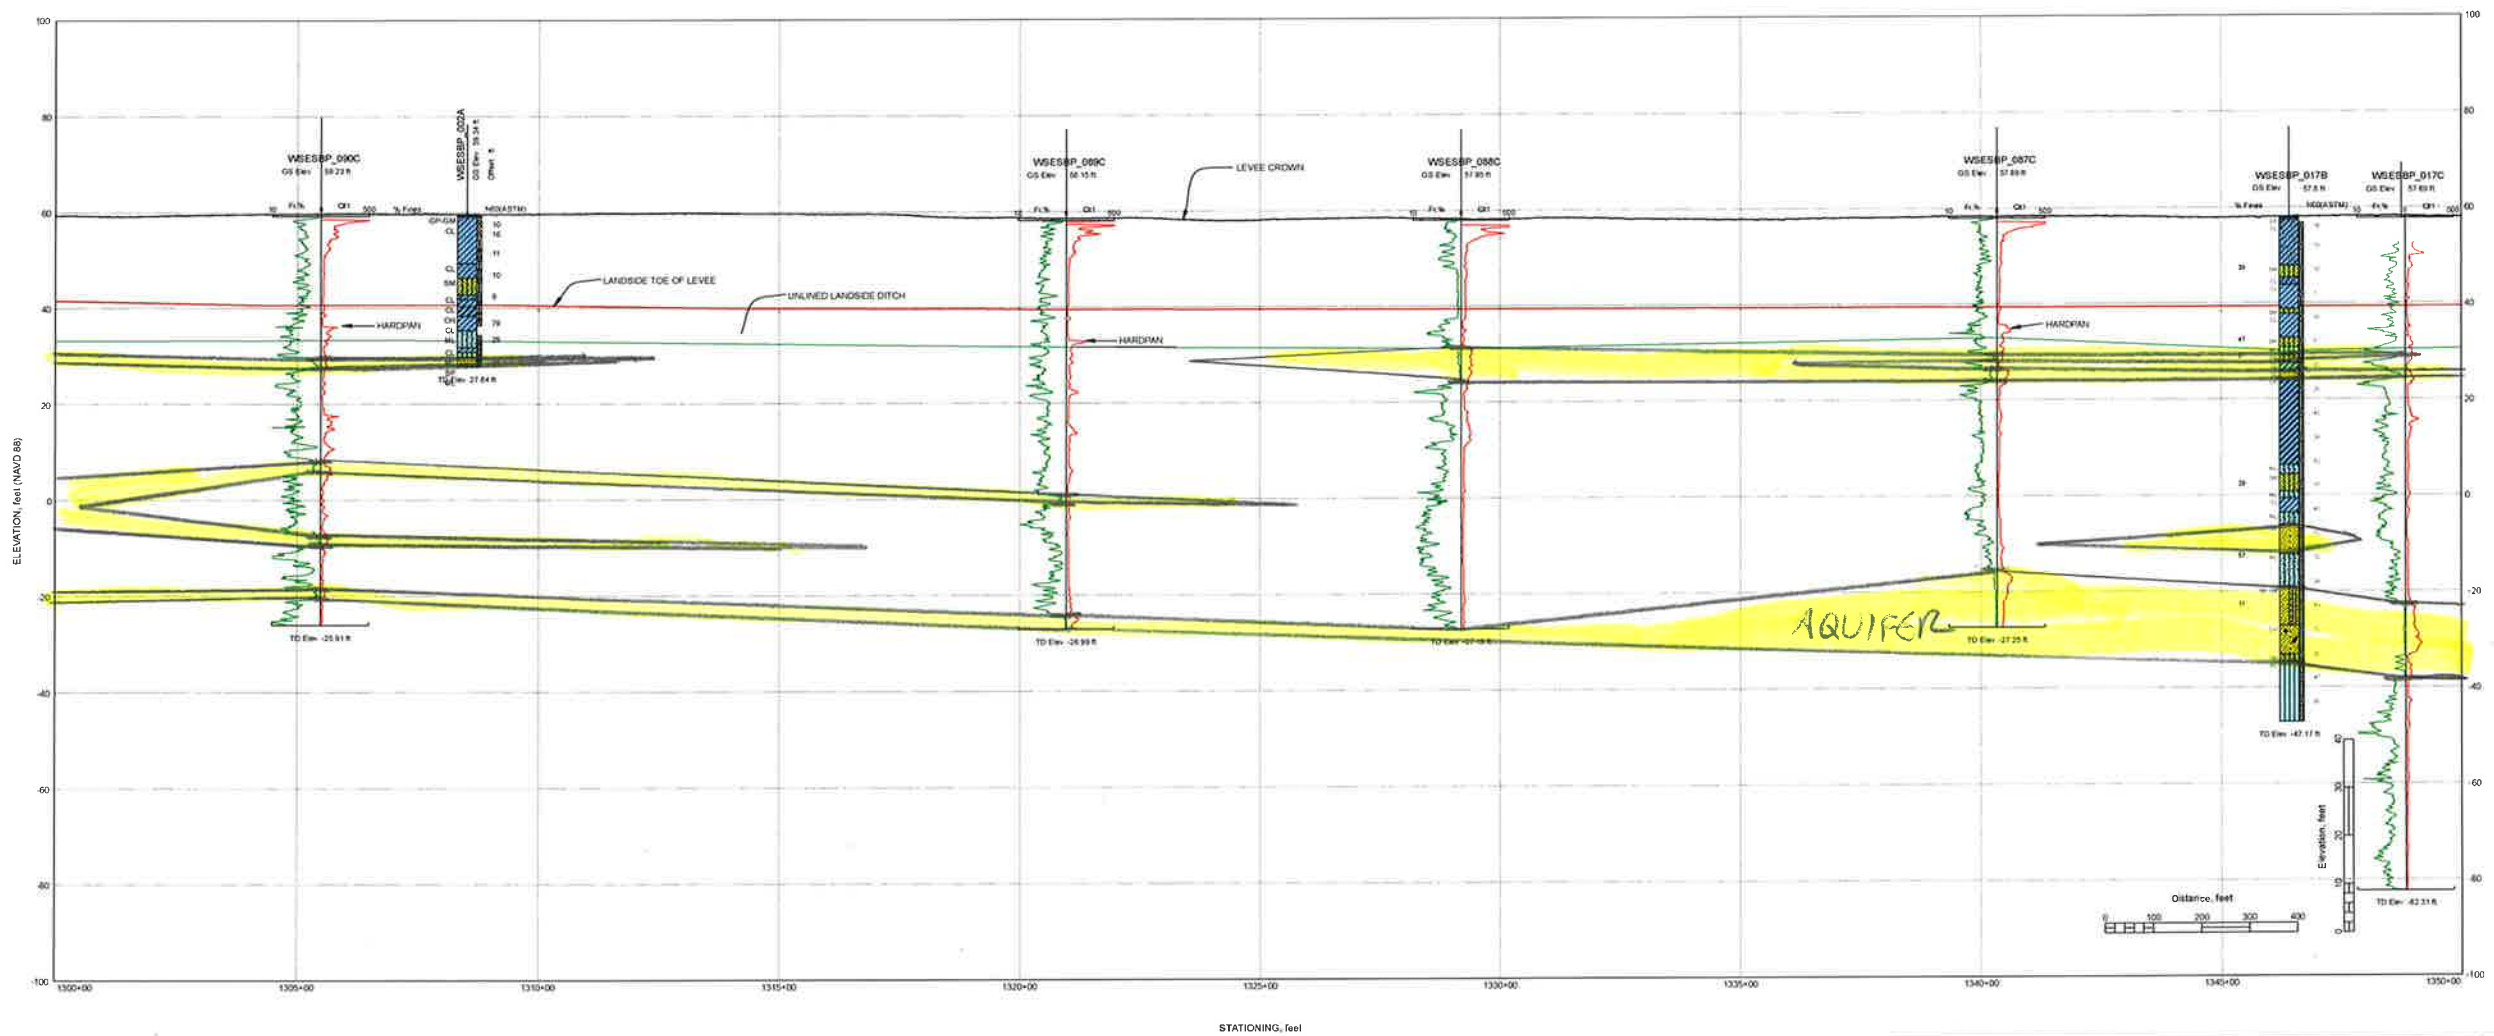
100
80
60
40
20
0
-20
-40
-60
-80
-100

ELEVATION, feet (NAVD 88)

WSESBP_090C
GS Elev: 59.23 ft
10 Fr % 0 Qt 500

WSESBP_002A
GS Elev: 59.34 ft
Offset: 8
% Fines
N(ASTM)
GP-GM
CL
CL
SM
CL
CL
OH
CL
ML
CL
10
16
11
10
8
79
25
TD Elev: 27.84 ft

HARDPAN
LANDSIDE TOE OF LEVEE
UNLINED LANDSIDE DITCH
TD Elev: -25.91 ft

WSESBP_089C
GS Elev: 58.15 ft
10 Fr % 0 Qt 500
HARDPAN
TD Elev: -26.99 ft

LEVEE CROWN

WSESBP_088C
GS Elev: 57.95 ft
10 Fr % 0 Qt 500
TD Elev: -27.15 ft

WSESBP_087C
GS Elev: 57.69 ft
10 Fr % 0 Qt 500
HARDPAN
TD Elev: -27.25 ft

AQUIFER

WSESBP_017B
GS Elev: 57.8 ft
% Fines
N(ASTM)
TD Elev: -47.17 ft

WSESBP_017C
GS Elev: 57.69 ft
10 Fr % 0 Qt 500
TD Elev: -82.31 ft

Distance, feet
0 100 200 300 400
Elevation, feet
0 10 20 30 40

100
80
60
40
20
0
-20
-40
-60
-80
-100

1300+00
1305+00
1310+00
1315+00
1320+00
1325+00
1330+00
1335+00
1340+00
1345+00
1350+00

STATIONING, feet